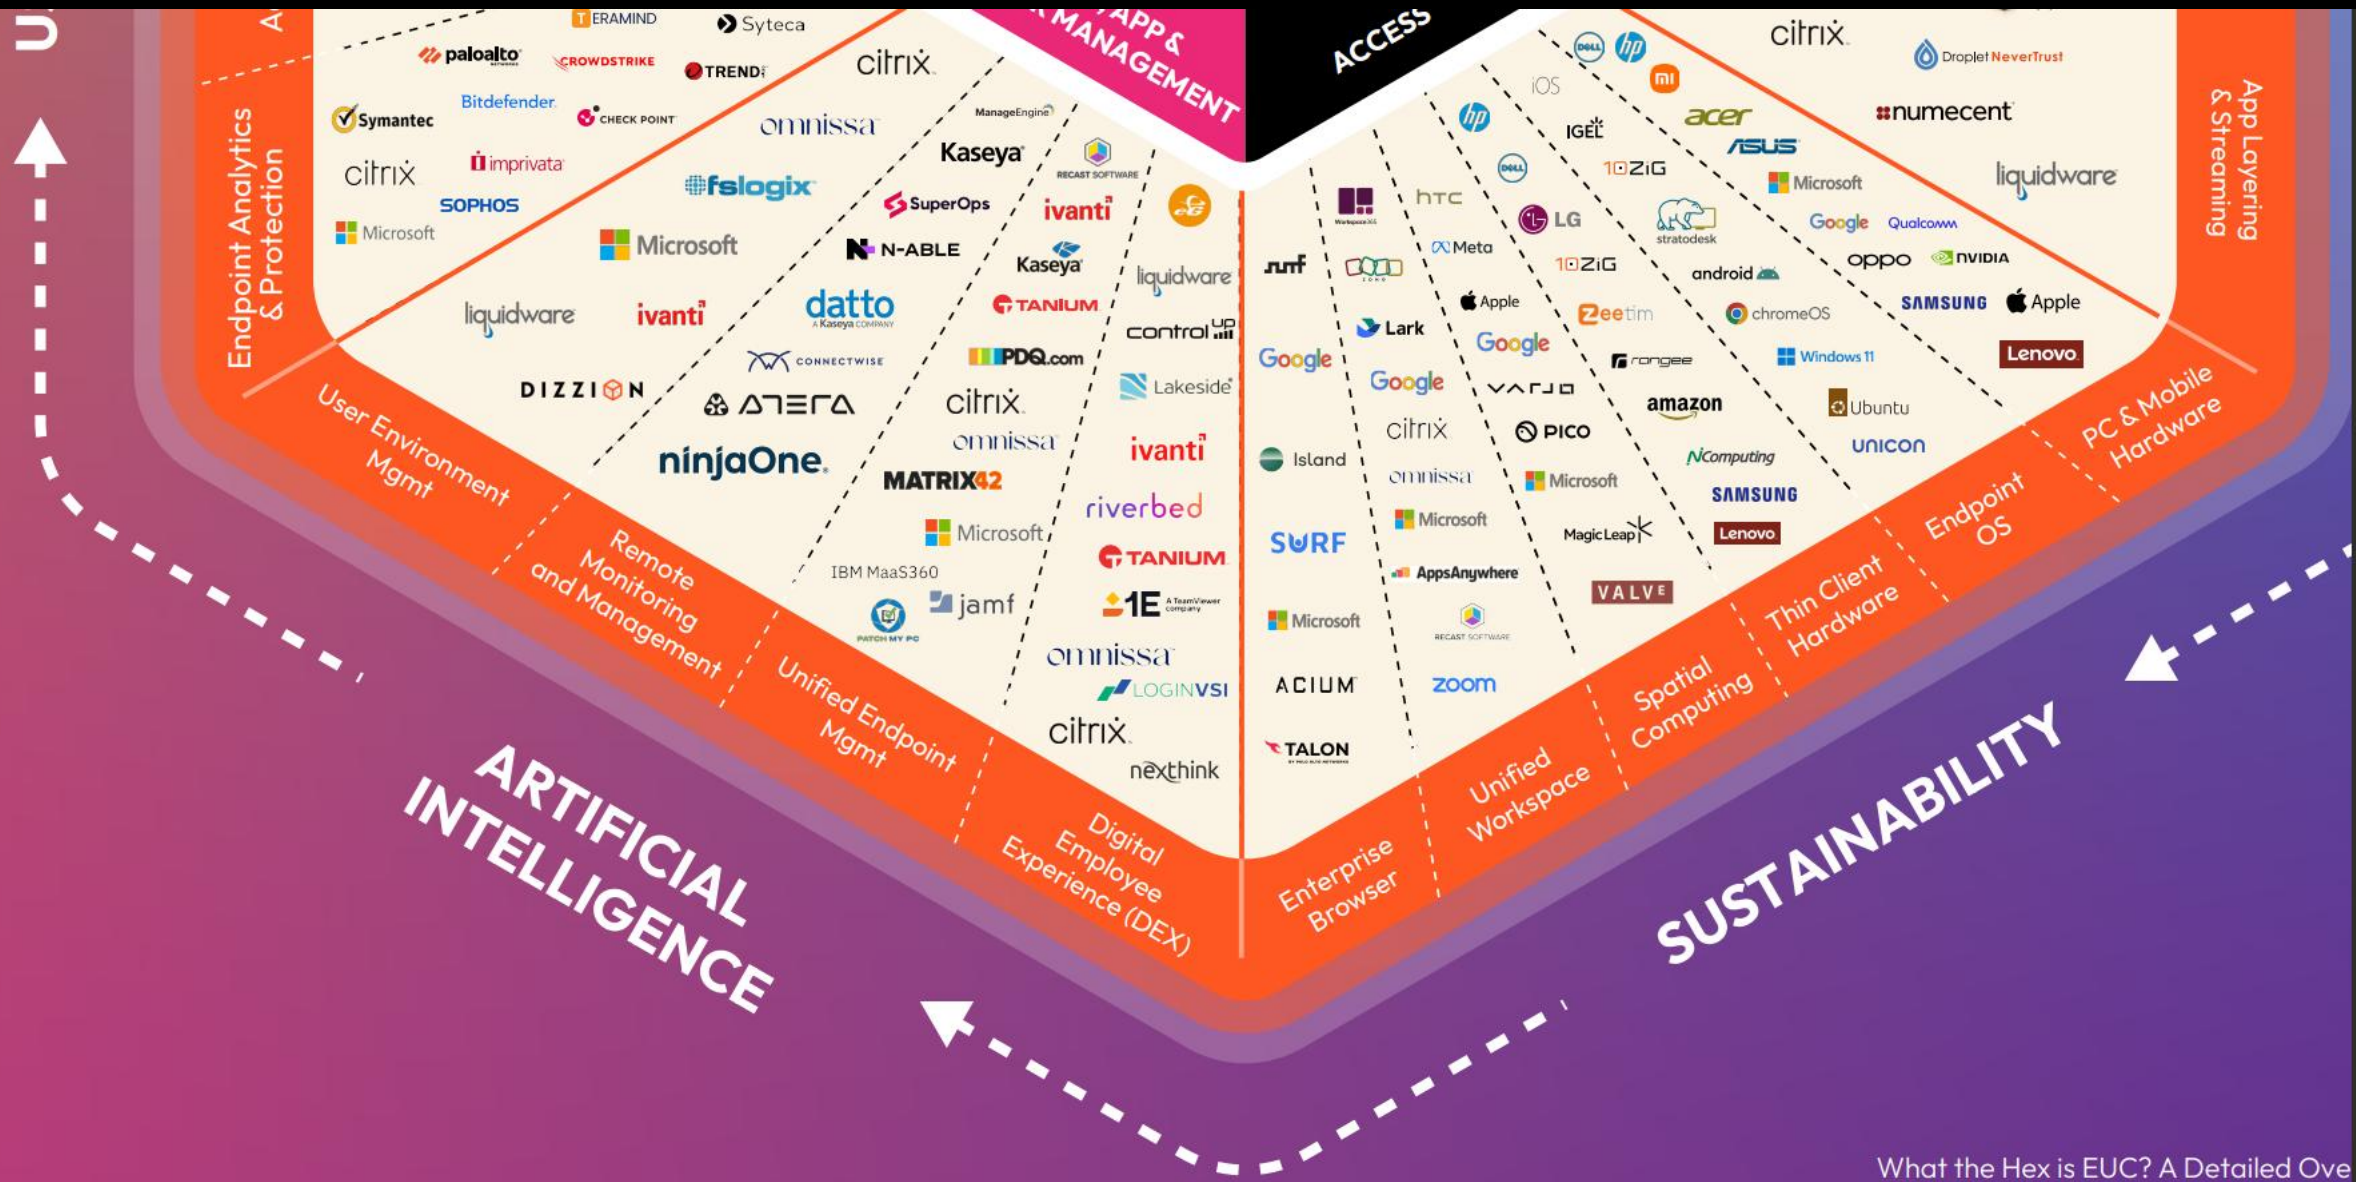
APP & MANAGEMENT

ACCESS

Endpoint Analytics & Protection

ERAMIND
Syteca
paloalto
CROWDSTRIKE
TREND
citrix
Symantec
Bitdefender
CHECK POINT
citrix
imprivata
SOPHOS
Microsoft

omnissa
fslogix
Microsoft
liquidware
ivanti
DIZZION

ManageEngine
Kaseya
SuperOps
N-ABLE
datto
CONNECTWISE
ATERA
ninjaOne

RECAST SOFTWARE
ivanti
Kaseya
TANIUM
PDQ.com
citrix
omnissa
MATRIX42
Microsoft
IBM MaaS360
jamf
PATCH MY PC

liquidware
controlup
Lakeside
ivanti
riverbed
TANIUM
1E
omnissa
LOGINVSI
citrix
nexthink

User Environment Mgmt
Remote Monitoring and Management
Unified Endpoint Mgmt
Digital Employee Experience (DEX)

Google
Island
SURF
Microsoft
ACIUM
TALON

htc
Meta
Lark
Google
citrix
omnissa
Microsoft
AppsAnywhere
RECAST SOFTWARE
zoom

iOS
IGEL
10ZiG
LG
10ZiG
Apple
Google
Zeetim
VARJO
PICO
rangee
Microsoft
Magic Leap
VALVE

acer
ASUS
stratodesk
android
chromeOS
amazon
NComputing
SAMSUNG
Lenovo

citrix
Droplet NeverTrust
numecent
liquidware
Microsoft
Google
Qualcomm
oppo
NVIDIA
SAMSUNG
Apple
Windows 11
Lenovo
Ubuntu
unicon

App Layering & Streaming

Enterprise Browser
Unified Workspace
Spatial Computing
Thin Client Hardware
Endpoint OS
PC & Mobile Hardware

ARTIFICIAL INTELLIGENCE

SUSTAINABILITY

What the Hex is EUC? A Detailed Ove